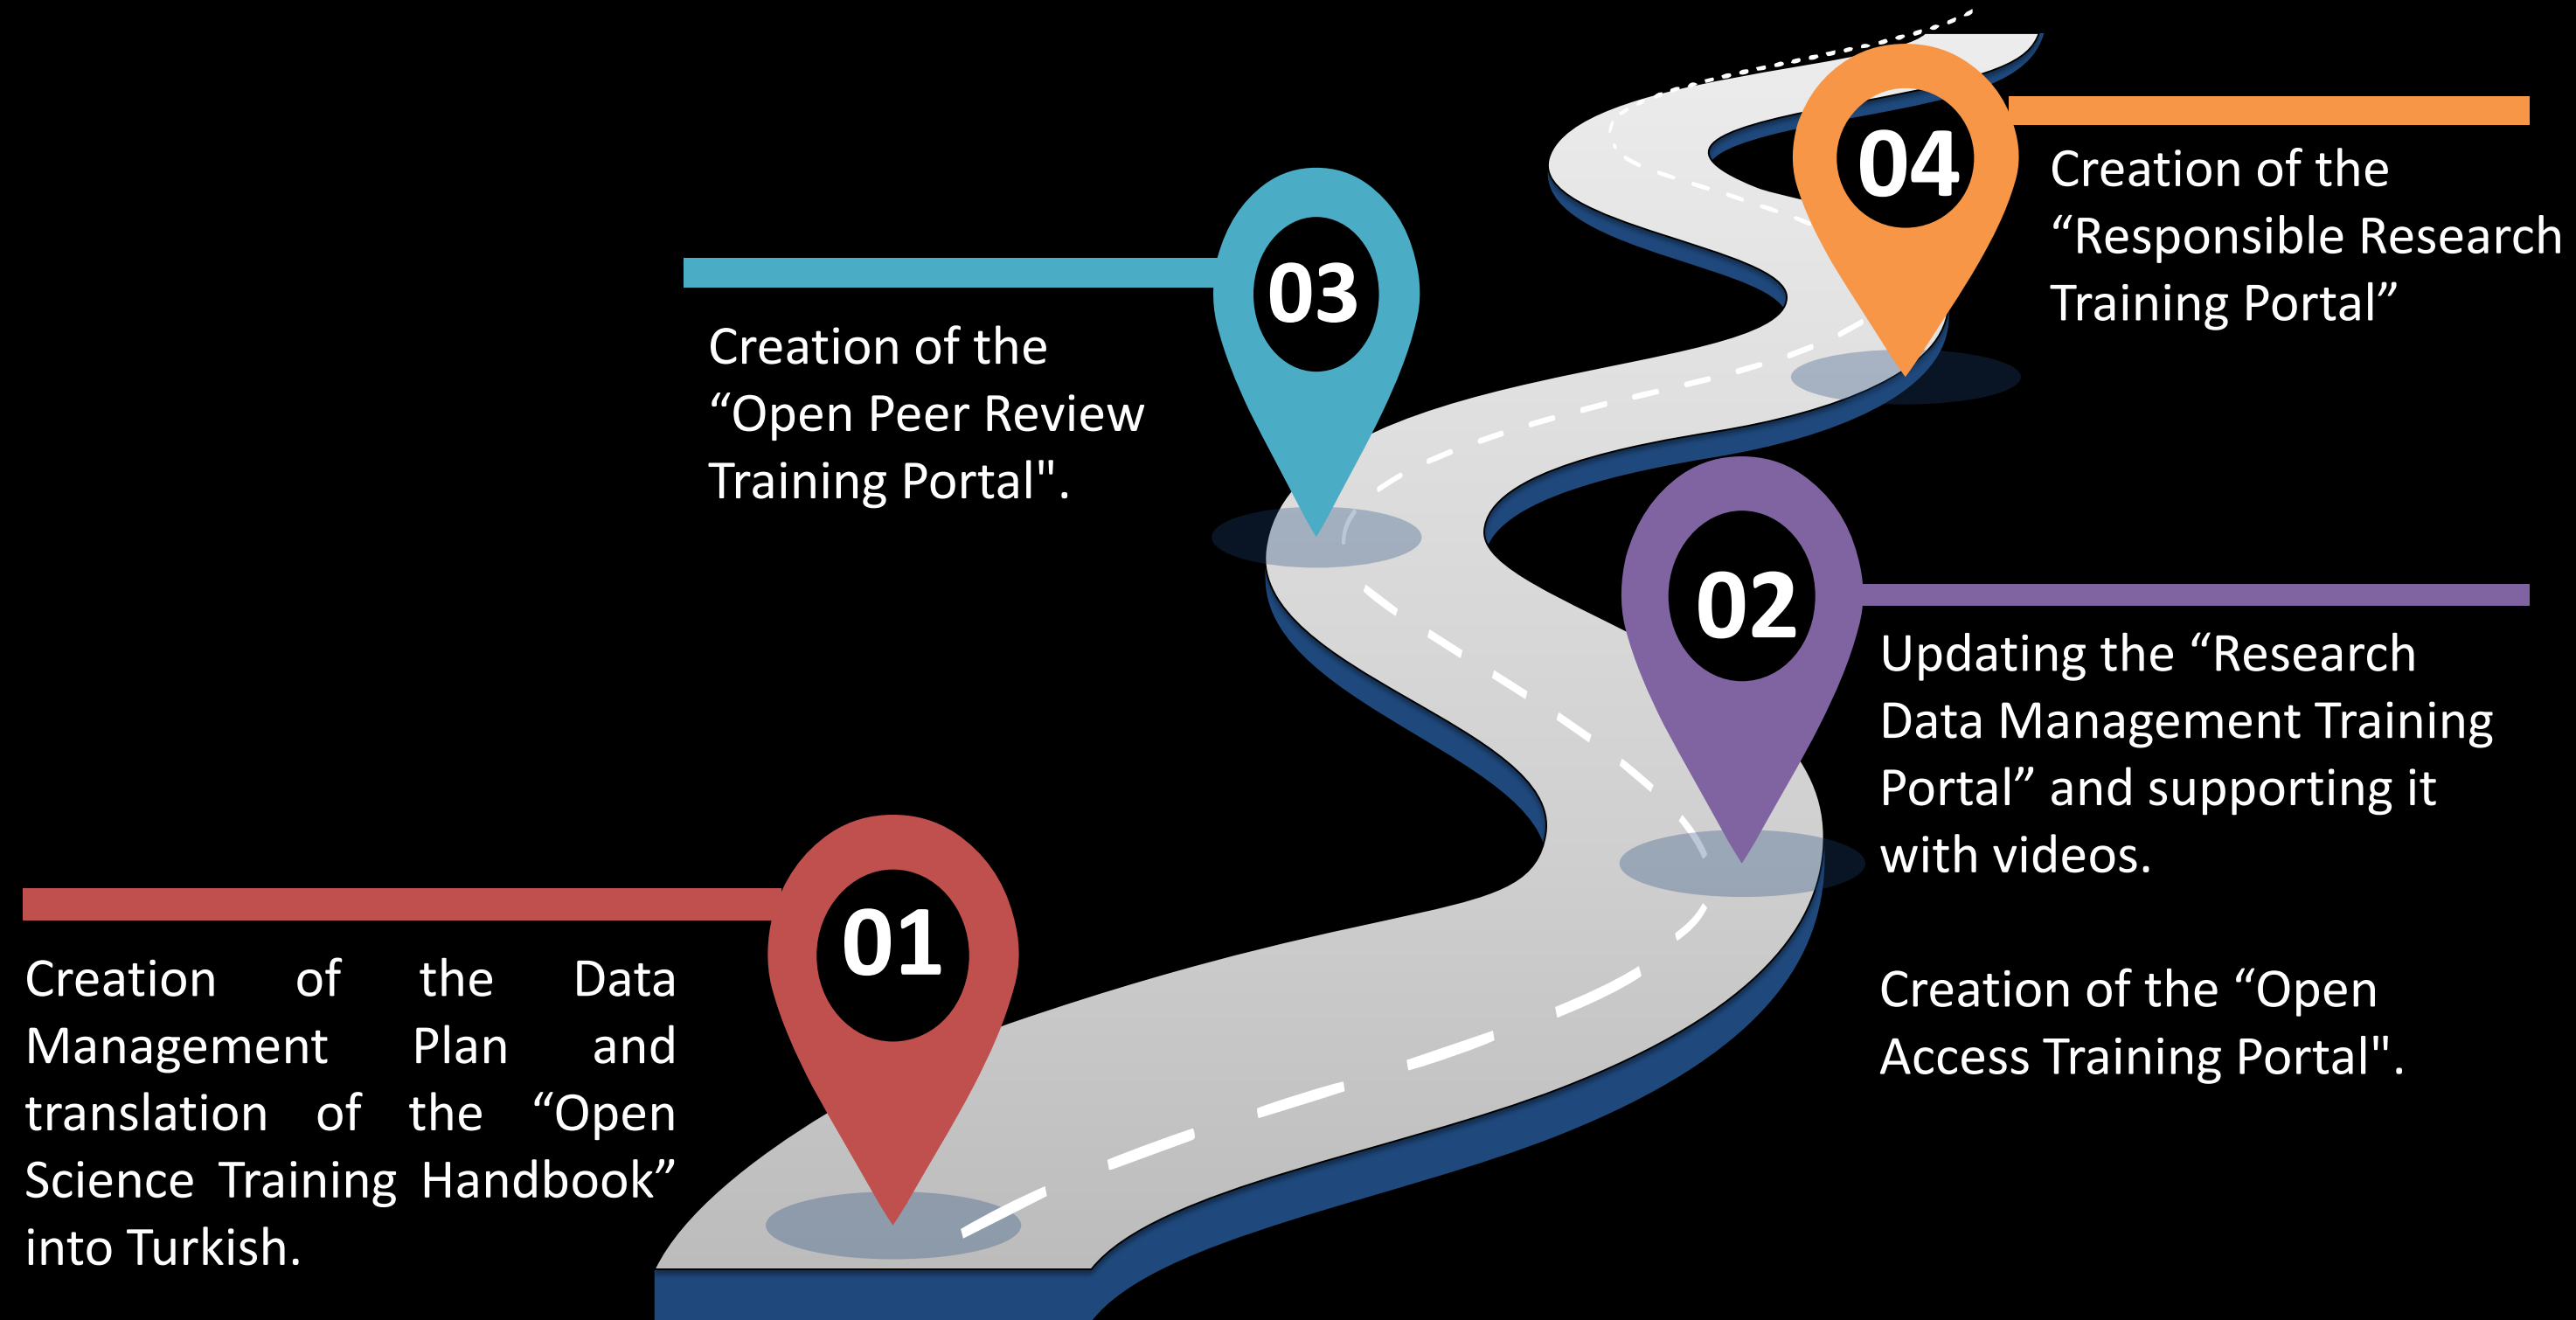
04

Creation of the “Responsible Research Training Portal”

03

Creation of the “Open Peer Review Training Portal".

02

Updating the “Research Data Management Training Portal” and supporting it with videos.

Creation of the “Open Access Training Portal".

01

Creation of the Data Management Plan and translation of the “Open Science Training Handbook” into Turkish.